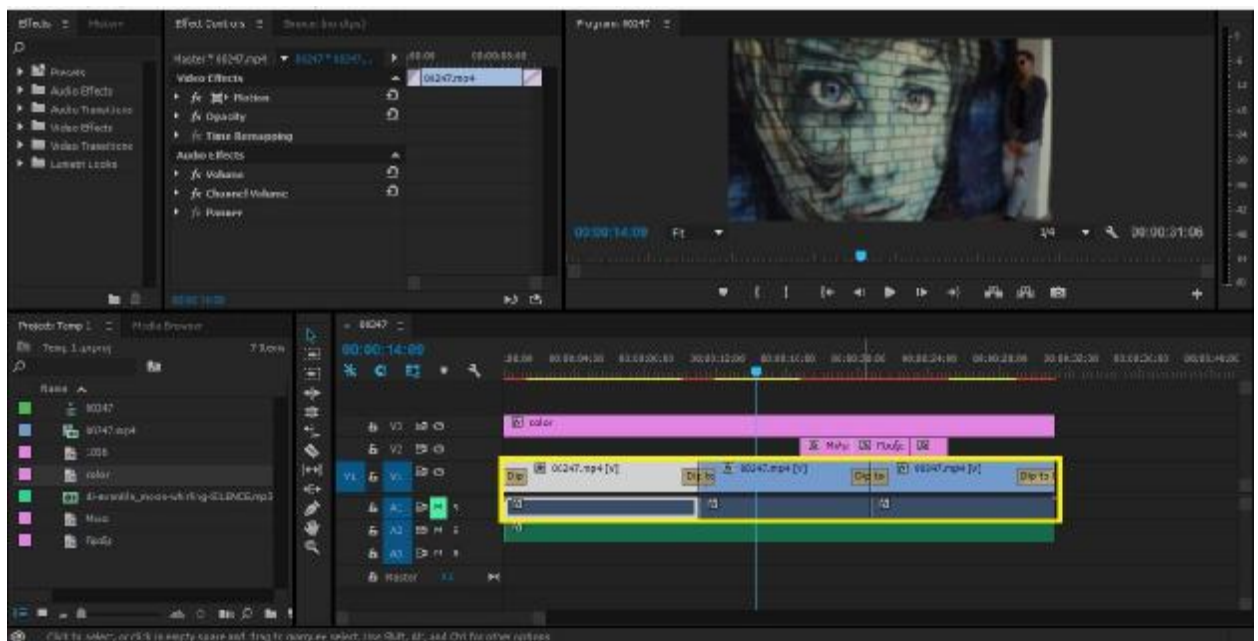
Effects ≡ Motion

Presets
Audio Effects
Audio Transitions
Video Effects
Video Transitions
Lumetri Looks

Effect Controls ≡ Source: (no clips)

Master * 00247.mp4 ▼ 00247 * 00247...
00:00 00:00:05:00
00247.mp4
Video Effects
fx Motion
fx Opacity
fx Time Remapping
Audio Effects
fx Volume
fx Channel Volume
fx Panner

Program: 00247 ≡

00:00:14:09 Fit 1/4 00:00:31:06

Project: Temp 1 ≡ Media Browser
Temp 1.prproj 7 Items
Name ^
00247
00247.mp4
1886
color
di-evantile_moon-whirling-SILENCE.mp3
Maus
Fladiz

00247 ≡
00:00:14:09

V3
V2
V1
A1
A2
A3
Master

color
Maus Fladiz
Dip 00247.mp4 [V] Dip to 00247.mp4 [V] Dip to 00247.mp4 [V] Dip to

Click to select, or click in empty space and drag to marquee select. Use Shift, Alt, and Ctrl for other options.